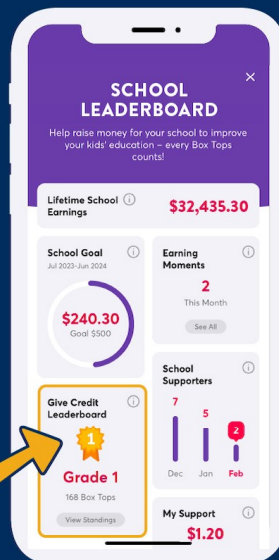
×

SCHOOL LEADERBOARD

Help raise money for your school to improve your kids' education – every Box Tops counts!

Lifetime School Earnings ⓘ $32,435.30

School Goal ⓘ
Jul 2023-Jun 2024

$240.30
Goal $500

Earning Moments ⓘ
2
This Month
See All

School Supporters ⓘ
7
5
2
Dec
Jan
Feb

Give Credit Leaderboard ⓘ
1
Grade 1
168 Box Tops
View Standings

My Support ⓘ
$1.20